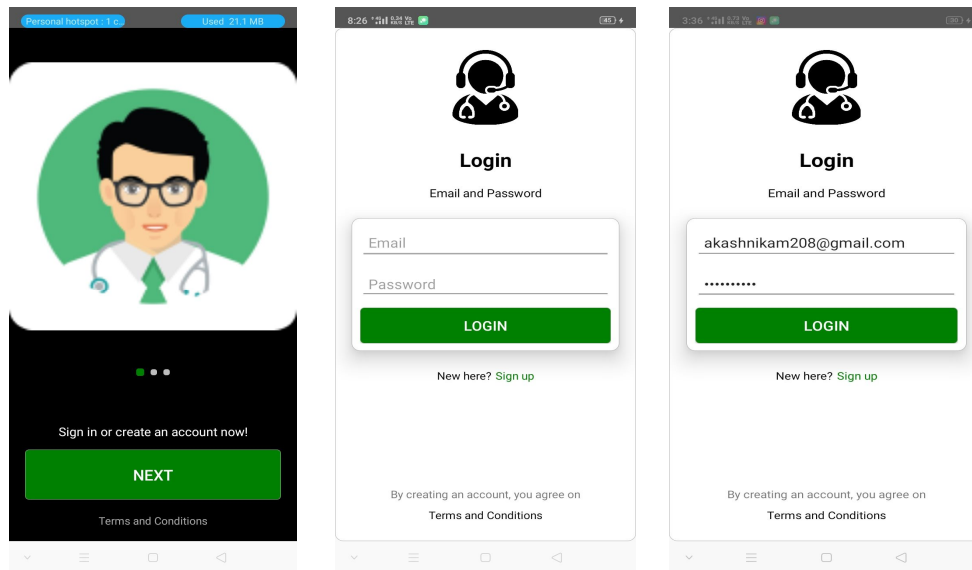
Personal hotspot : 1 c. Used 21.1 MB

Sign in or create an account now!

NEXT

Terms and Conditions

8:26 45

Login

Email and Password

Email

Password

LOGIN

New here? Sign up

By creating an account, you agree on

Terms and Conditions

3:36

Login

Email and Password

akashnikam208@gmail.com

••••••••••

LOGIN

New here? Sign up

By creating an account, you agree on

Terms and Conditions